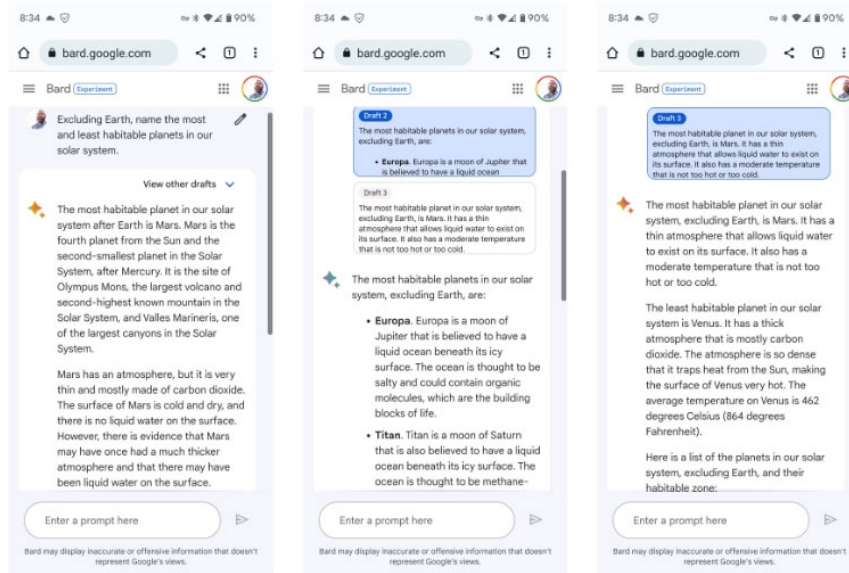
8:34 90%

bard.google.com

Bard Experiment

Excluding Earth, name the most and least habitable planets in our solar system.

View other drafts

The most habitable planet in our solar system after Earth is Mars. Mars is the fourth planet from the Sun and the second-smallest planet in the Solar System, after Mercury. It is the site of Olympus Mons, the largest volcano and second-highest known mountain in the Solar System, and Valles Marineris, one of the largest canyons in the Solar System.

Mars has an atmosphere, but it is very thin and mostly made of carbon dioxide. The surface of Mars is cold and dry, and there is no liquid water on the surface. However, there is evidence that Mars may have once had a much thicker atmosphere and that there may have been liquid water on the surface.

Enter a prompt here

Bard may display inaccurate or offensive information that doesn't represent Google's views.

8:34 90%

bard.google.com

Bard Experiment

Draft 2
The most habitable planets in our solar system, excluding Earth, are:
• Europa. Europa is a moon of Jupiter that is believed to have a liquid ocean

Draft 3
The most habitable planet in our solar system, excluding Earth, is Mars. It has a thin atmosphere that allows liquid water to exist on its surface. It also has a moderate temperature that is not too hot or too cold.

The most habitable planets in our solar system, excluding Earth, are:

• **Europa**. Europa is a moon of Jupiter that is believed to have a liquid ocean beneath its icy surface. The ocean is thought to be salty and could contain organic molecules, which are the building blocks of life.

• **Titan**. Titan is a moon of Saturn that is also believed to have a liquid ocean beneath its icy surface. The ocean is thought to be methane-

Enter a prompt here

Bard may display inaccurate or offensive information that doesn't represent Google's views.

8:34 90%

bard.google.com

Bard Experiment

Draft 3
The most habitable planet in our solar system, excluding Earth, is Mars. It has a thin atmosphere that allows liquid water to exist on its surface. It also has a moderate temperature that is not too hot or too cold.

The most habitable planet in our solar system, excluding Earth, is Mars. It has a thin atmosphere that allows liquid water to exist on its surface. It also has a moderate temperature that is not too hot or too cold.

The least habitable planet in our solar system is Venus. It has a thick atmosphere that is mostly carbon dioxide. The atmosphere is so dense that it traps heat from the Sun, making the surface of Venus very hot. The average temperature on Venus is 462 degrees Celsius (864 degrees Fahrenheit).

Here is a list of the planets in our solar system, excluding Earth, and their habitable zone:

Enter a prompt here

Bard may display inaccurate or offensive information that doesn't represent Google's views.